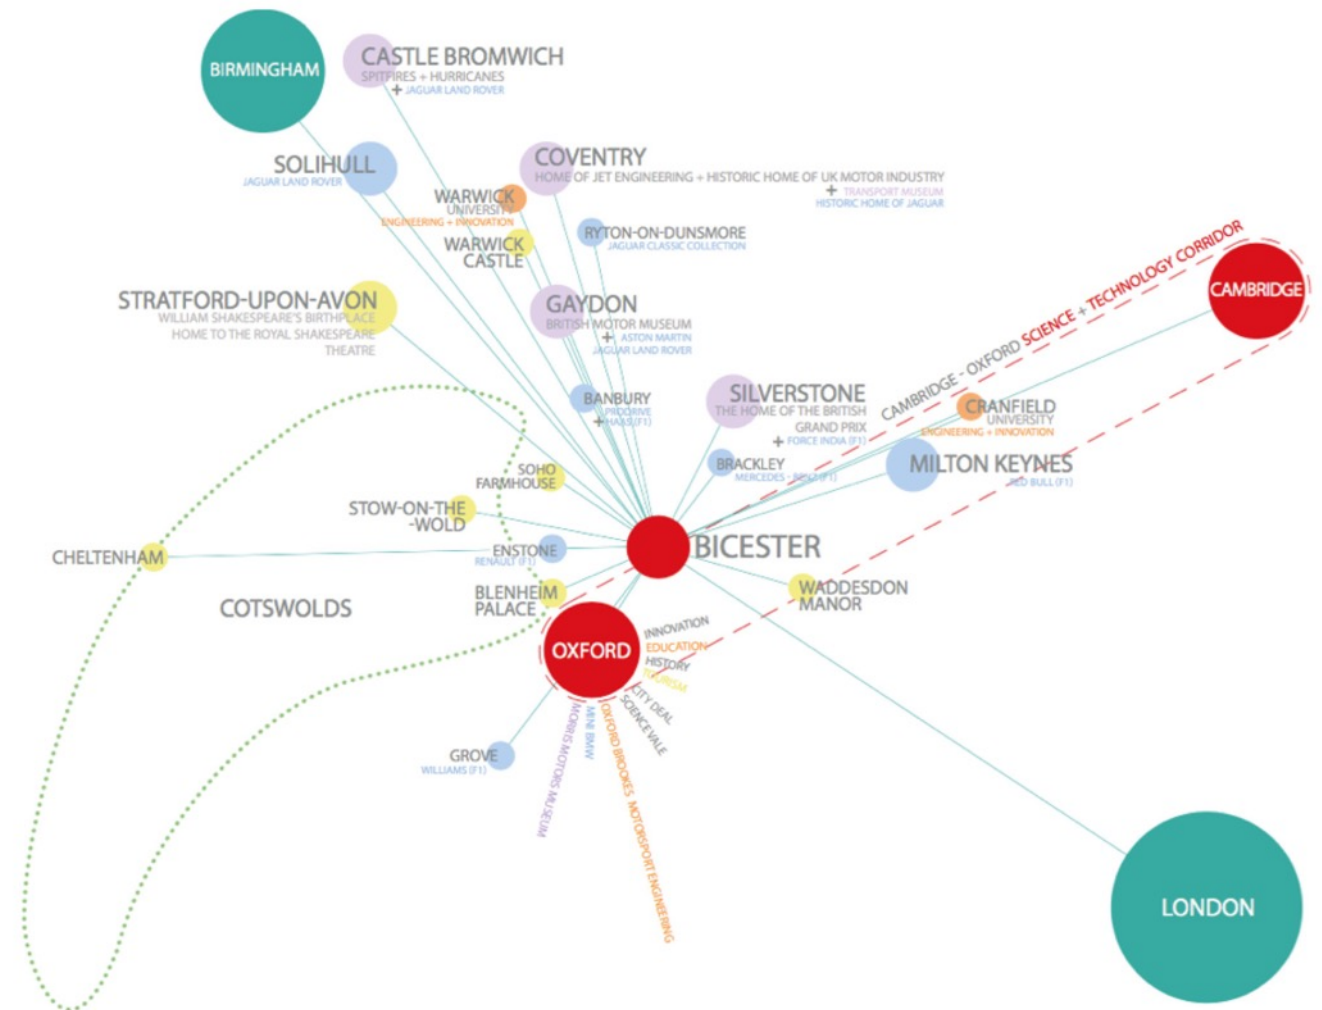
BIRMINGHAM

CASTLE BROMWICH
SPITFIRES + HURRICANES
+ JAGUAR LAND ROVER

SOLIHULL
JAGUAR LAND ROVER

COVENTRY
HOME OF JET ENGINEERING + HISTORIC HOME OF UK MOTOR INDUSTRY
+ TRANSPORT MUSEUM
HISTORIC HOME OF JAGUAR

WARWICK
UNIVERSITY
ENGINEERING + INNOVATION

WARWICK CASTLE

RYTON-ON-DUNSMORE
JAGUAR CLASSIC COLLECTION

STRATFORD-UPON-AVON
WILLIAM SHAKESPEARE'S BIRTHPLACE
HOME TO THE ROYAL SHAKESPEARE THEATRE

GAYDON
BRITISH MOTOR MUSEUM
+ ASTON MARTIN
JAGUAR LAND ROVER

CAMBRIDGE - OXFORD SCIENCE + TECHNOLOGY CORRIDOR

CAMBRIDGE

BANBURY
PRODRIVE
+ HAAS (F1)

SILVERSTONE
THE HOME OF THE BRITISH GRAND PRIX
+ FORCE INDIA (F1)

CRANFIELD
UNIVERSITY
ENGINEERING + INNOVATION

BRACKLEY
MERCEDES - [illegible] (F1)

MILTON KEYNES
RED BULL (F1)

SOHO FARMHOUSE

STOW-ON-THE-WOLD

CHELTENHAM

ENSTONE
RENAULT (F1)

BICESTER

COTSWOLDS

BLENHEIM PALACE

WADDESDON MANOR

OXFORD
INNOVATION
EDUCATION
HISTORY
TOURISM
CITY DEAL
SCIENCE VALE
OXFORD BROOKES MOTORSPORT ENGINEERING
MINI BMW
MORRIS MOTORS MUSEUM

GROVE
WILLIAMS (F1)

LONDON